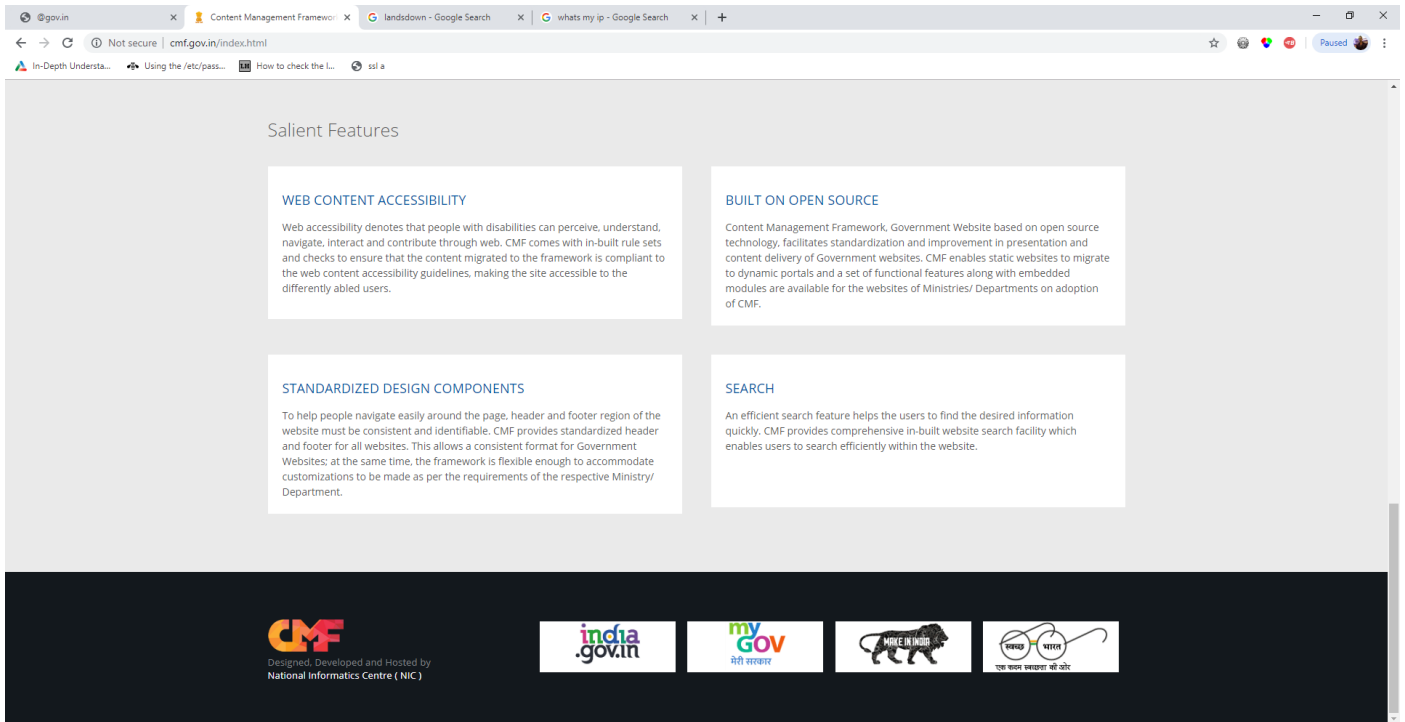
@gov.in ×
Content Management Framewor ×
landsdown - Google Search ×
whats my ip - Google Search ×
+

Not secure | cmf.gov.in/index.html

Paused

In-Depth Understa... Using the /etc/pass... How to check the l... ssl a

Salient Features

WEB CONTENT ACCESSIBILITY

Web accessibility denotes that people with disabilities can perceive, understand, navigate, interact and contribute through web. CMF comes with in-built rule sets and checks to ensure that the content migrated to the framework is compliant to the web content accessibility guidelines, making the site accessible to the differently abled users.

BUILT ON OPEN SOURCE

Content Management Framework, Government Website based on open source technology, facilitates standardization and improvement in presentation and content delivery of Government websites. CMF enables static websites to migrate to dynamic portals and a set of functional features along with embedded modules are available for the websites of Ministries/ Departments on adoption of CMF.

STANDARDIZED DESIGN COMPONENTS

To help people navigate easily around the page, header and footer region of the website must be consistent and identifiable. CMF provides standardized header and footer for all websites. This allows a consistent format for Government Websites; at the same time, the framework is flexible enough to accommodate customizations to be made as per the requirements of the respective Ministry/ Department.

SEARCH

An efficient search feature helps the users to find the desired information quickly. CMF provides comprehensive in-built website search facility which enables users to search efficiently within the website.

CMF
Designed, Developed and Hosted by
National Informatics Centre ( NIC )

india.gov.in

my GOV
मेरी सरकार

MAKE IN INDIA

स्वच्छ भारत
एक कदम स्वच्छता की ओर